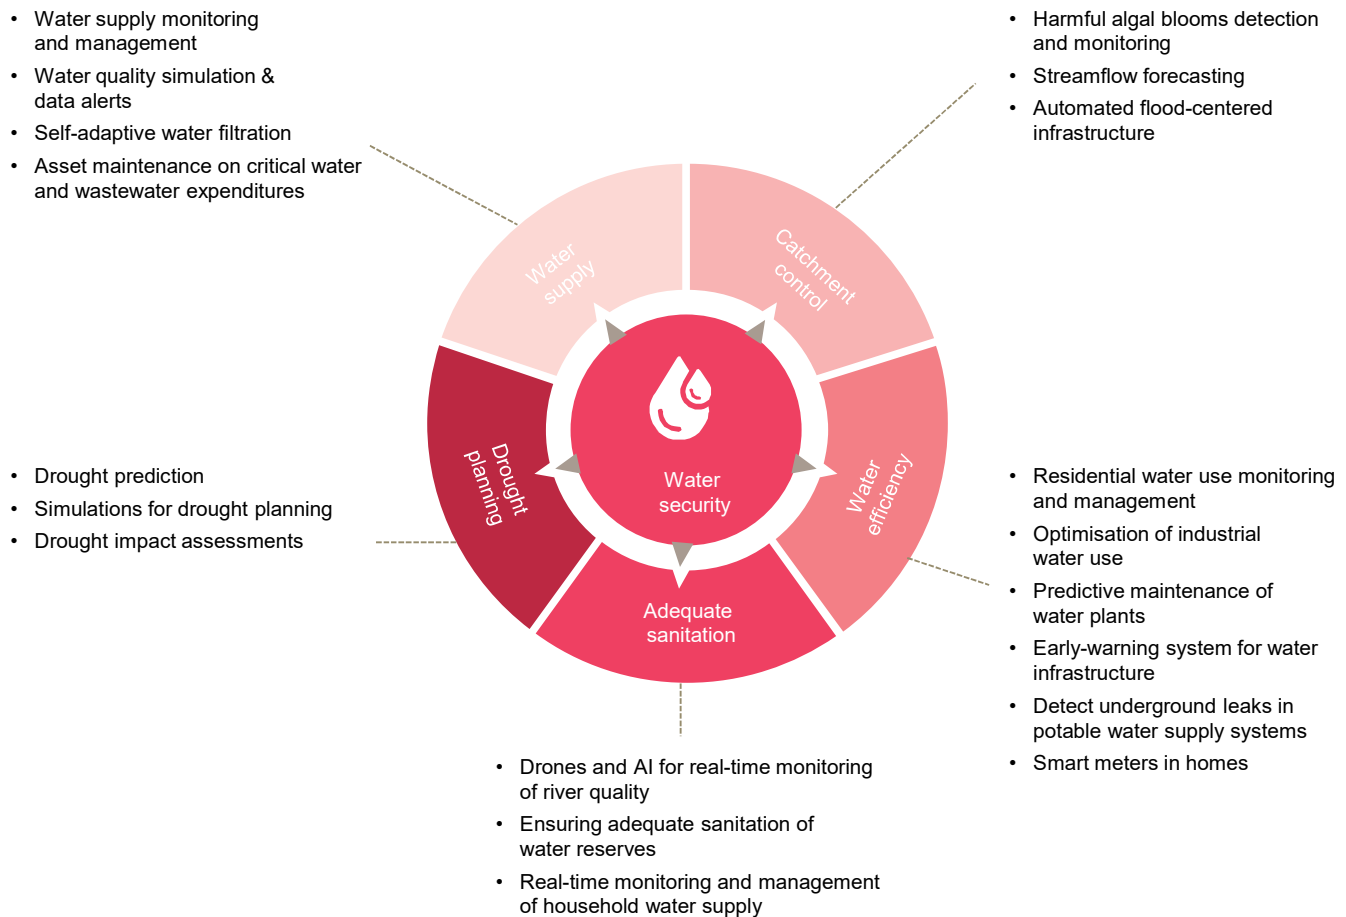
• Water supply monitoring and management
• Water quality simulation & data alerts
• Self-adaptive water filtration
• Asset maintenance on critical water and wastewater expenditures

• Harmful algal blooms detection and monitoring
• Streamflow forecasting
• Automated flood-centered infrastructure

Water supply

Catchment control

Drought planning

Water security

Water efficiency

Adequate sanitation

• Drought prediction
• Simulations for drought planning
• Drought impact assessments

• Residential water use monitoring and management
• Optimisation of industrial water use
• Predictive maintenance of water plants
• Early-warning system for water infrastructure
• Detect underground leaks in potable water supply systems
• Smart meters in homes

• Drones and AI for real-time monitoring of river quality
• Ensuring adequate sanitation of water reserves
• Real-time monitoring and management of household water supply